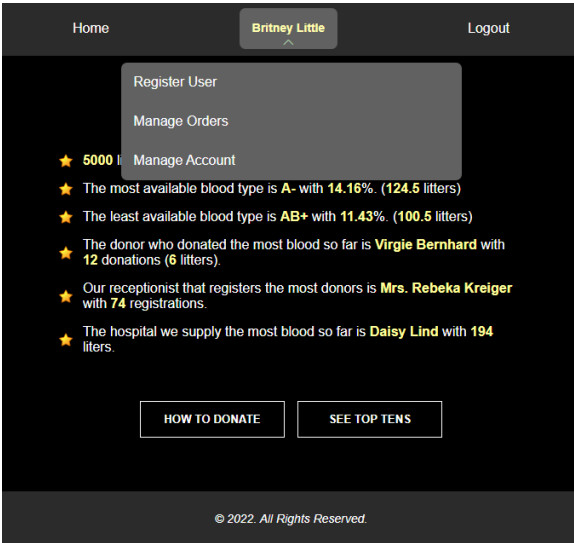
Home
Britney Little
Logout

Register User
Manage Orders
Manage Account

5000 l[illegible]

The most available blood type is A- with 14.16%. (124.5 litters)

The least available blood type is AB+ with 11.43%. (100.5 litters)

The donor who donated the most blood so far is Virgie Bernhard with 12 donations (6 litters).

Our receptionist that registers the most donors is Mrs. Rebeka Kreiger with 74 registrations.

The hospital we supply the most blood so far is Daisy Lind with 194 liters.

HOW TO DONATE
SEE TOP TENS

© 2022. All Rights Reserved.